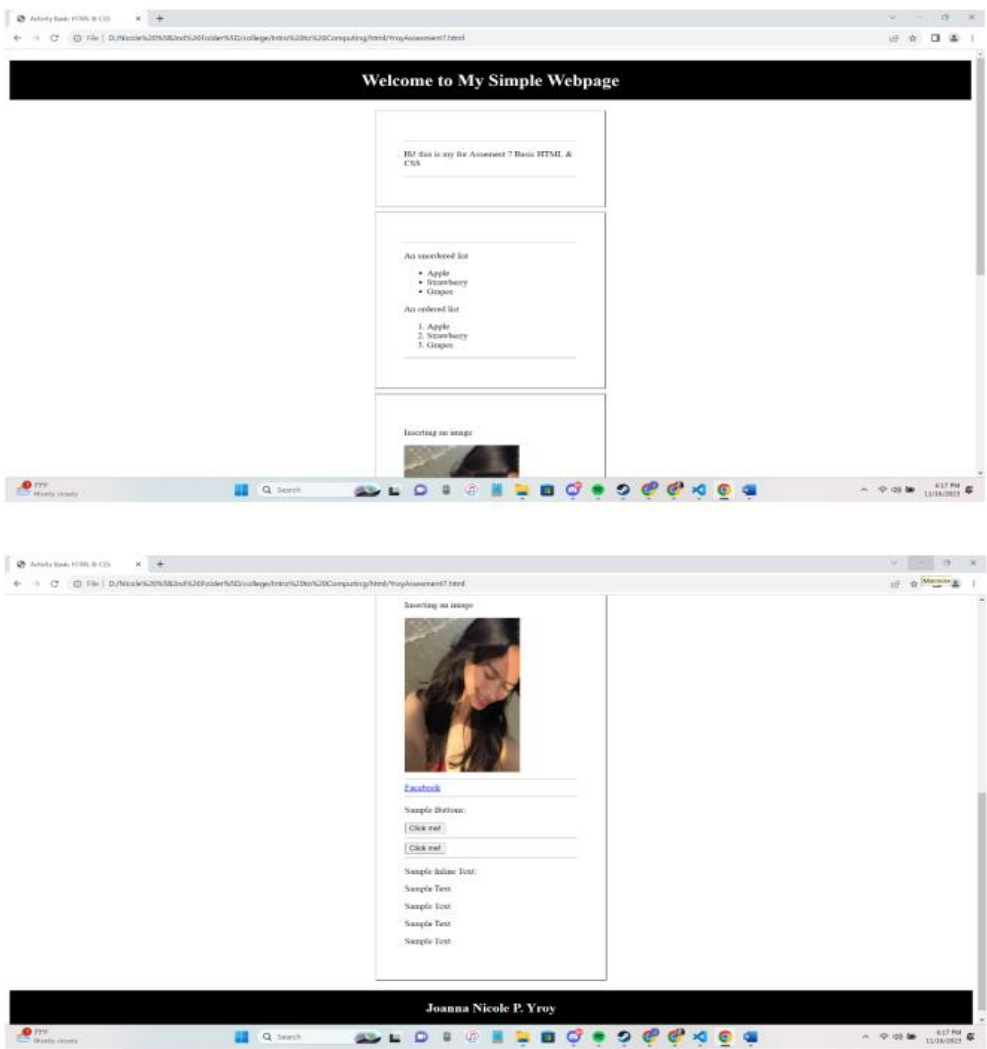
Activity Basic HTML & CSS

File | D:/Nicole%20%5B2nd%20Folder%5D/college/Intro%20to%20Computing/html/YroyAssesment7.html

Welcome to My Simple Webpage

Hi! this is my for Assement 7 Basic HTML & CSS

An unordered list

- Apple
- Strawberry
- Grapes

An ordered list

1. Apple
2. Strawberry
3. Grapes

Inserting an image

77°F
Mostly cloudy

Search

6:17 PM
11/16/2023

Activity Basic HTML & CSS

File | D:/Nicole%20%5B2nd%20Folder%5D/college/Intro%20to%20Computing/html/YroyAssesment7.html

Minimize

Inserting an image

Facebook

Sample Button:

Click me!

Click me!

Sample Inline Text:

Sample Text

Sample Text

Sample Text

Sample Text

Joanna Nicole P. Yroy

77°F
Mostly cloudy

Search

6:17 PM
11/16/2023